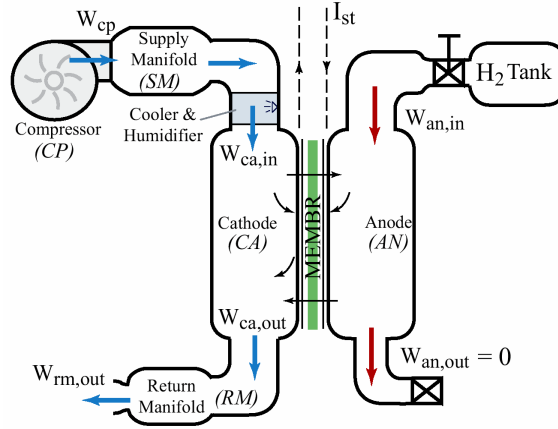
$W_{cp}$

Supply Manifold (SM)

$I_{st}$

$H_2$ Tank

Compressor (CP)

Cooler & Humidifier

$W_{an,in}$

$W_{ca,in}$

Cathode (CA)

MEMBR

Anode (AN)

$W_{ca,out}$

$W_{an,out} = 0$

$W_{rm,out}$

Return Manifold (RM)